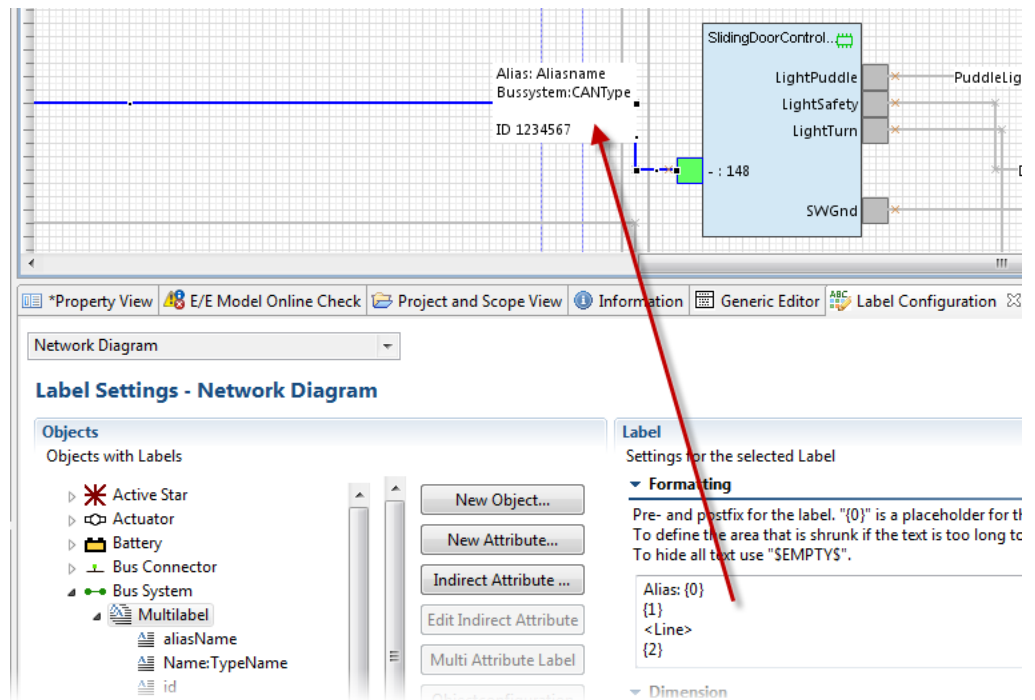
Alias: Aliasname
Bussystem:CANType

ID 1234567

SlidingDoorControl...

LightPuddle
LightSafety
LightTurn
- : 148
SWGnd

PuddleLig

*Property View | E/E Model Online Check | Project and Scope View | Information | Generic Editor | Label Configuration

Network Diagram

Label Settings - Network Diagram

Objects
Objects with Labels

Active Star
Actuator
Battery
Bus Connector
Bus System
Multilabel
aliasName
Name:TypeName
id

New Object...
New Attribute...
Indirect Attribute ...
Edit Indirect Attribute
Multi Attribute Label

Label
Settings for the selected Label
Formatting
Pre- and postfix for the label. "{0}" is a placeholder for th
To define the area that is shrunk if the text is too long to
To hide all text use "$EMPTY$".

Alias: {0}
{1}
<Line>
{2}

Dimension